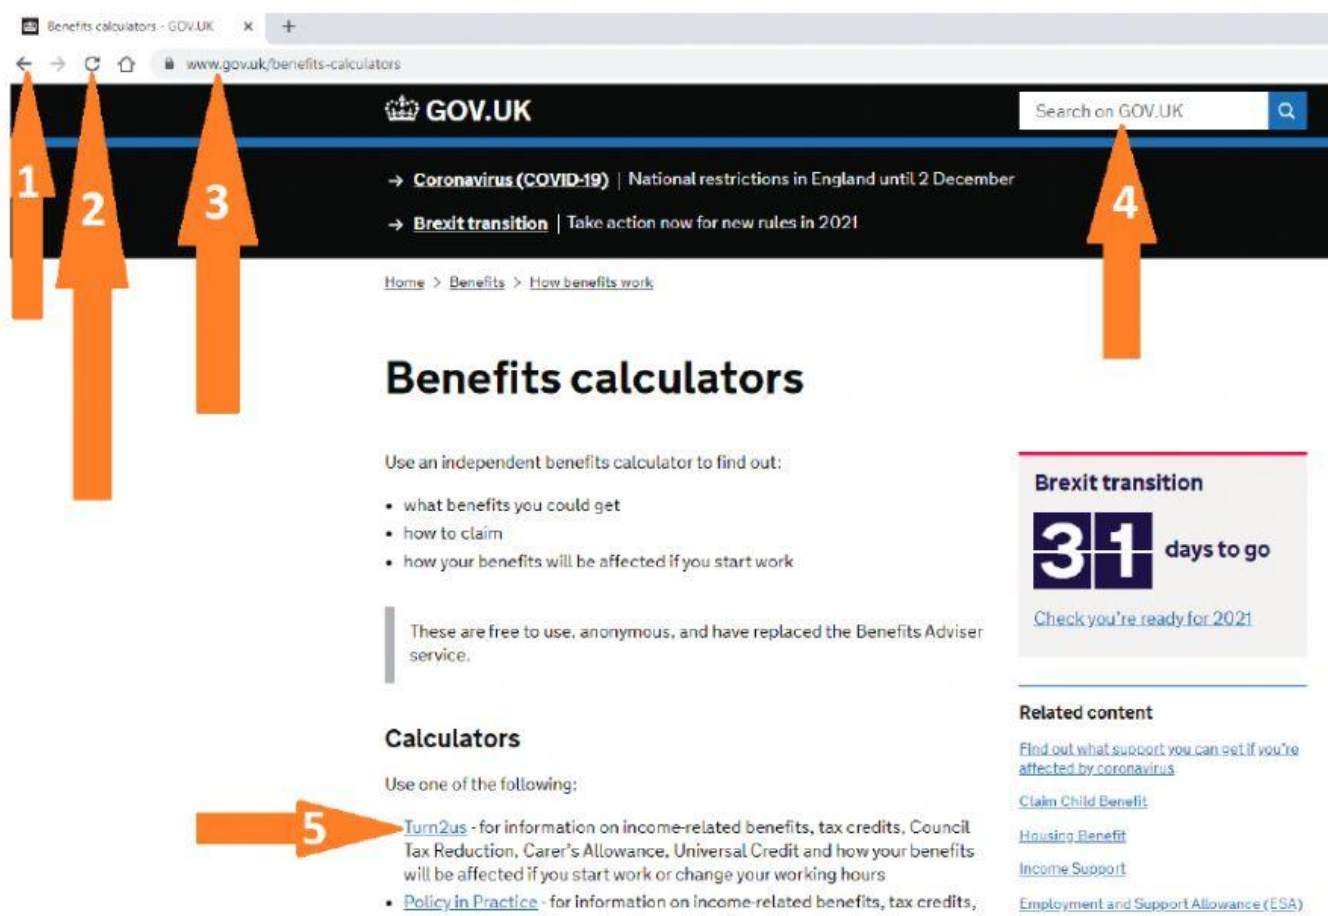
Benefits calculators - GOV.UK ×  +

www.gov.uk/benefits-calculators

1

2

3

GOV.UK

Search on GOV.UK

4

→ Coronavirus (COVID-19) | National restrictions in England until 2 December

→ Brexit transition | Take action now for new rules in 2021

Home > Benefits > How benefits work

Benefits calculators

Use an independent benefits calculator to find out:

- what benefits you could get
- how to claim
- how your benefits will be affected if you start work

These are free to use, anonymous, and have replaced the Benefits Adviser service.

Calculators

Use one of the following:

5

- Turn2us - for information on income-related benefits, tax credits, Council Tax Reduction, Carer's Allowance, Universal Credit and how your benefits will be affected if you start work or change your working hours
- Policy in Practice - for information on income-related benefits, tax credits,

Brexit transition

31 days to go

Check you're ready for 2021

Related content

Find out what support you can get if you're affected by coronavirus

Claim Child Benefit

Housing Benefit

Income Support

Employment and Support Allowance (ESA)